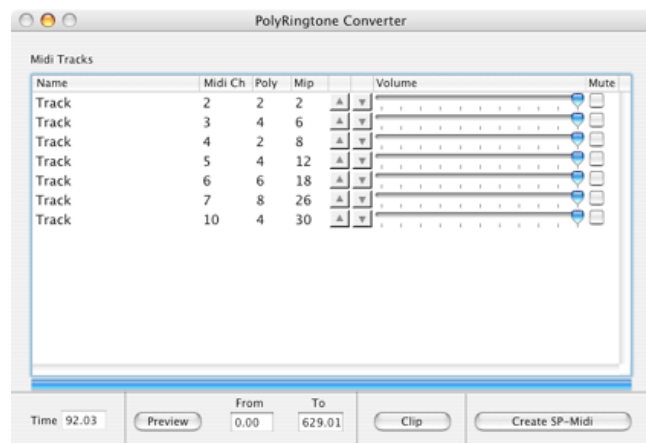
PolyRingtone Converter

Midi Tracks

| Name | Midi Ch | Poly | Mip | | | Volume | Mute |
|---|---|---|---|---|---|---|---|
| Track | 2 | 2 | 2 | | | | |
| Track | 3 | 4 | 6 | | | | |
| Track | 4 | 2 | 8 | | | | |
| Track | 5 | 4 | 12 | | | | |
| Track | 6 | 6 | 18 | | | | |
| Track | 7 | 8 | 26 | | | | |
| Track | 10 | 4 | 30 | | | | |

Time 92.03

Preview

From 0.00

To 629.01

Clip

Create SP-Midi